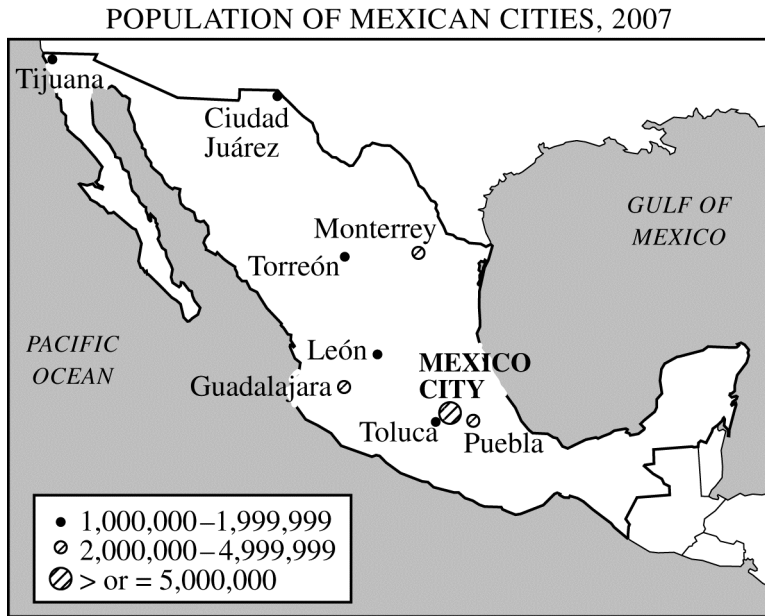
POPULATION OF MEXICAN CITIES, 2007

Tijuana

Ciudad Juárez

GULF OF MEXICO

Monterrey

Torreón

PACIFIC OCEAN

León

MEXICO CITY

Guadalajara

Toluca

Puebla

• 1,000,000–1,999,999
⊘ 2,000,000–4,999,999
⊘ > or = 5,000,000